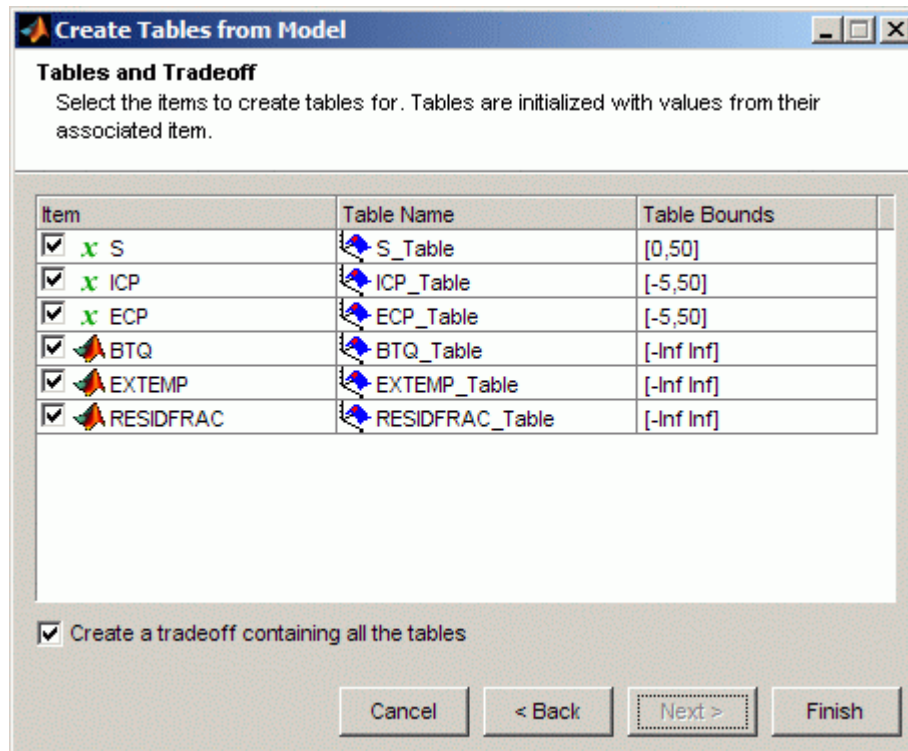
Create Tables from Model

Tables and Tradeoff

Select the items to create tables for. Tables are initialized with values from their associated item.

| Item | Table Name | Table Bounds |
|---|---|---|
| x S | S_Table | [0,50] |
| x ICP | ICP_Table | [-5,50] |
| x ECP | ECP_Table | [-5,50] |
| BTQ | BTQ_Table | [-Inf Inf] |
| EXTEMP | EXTEMP_Table | [-Inf Inf] |
| RESIDFRAC | RESIDFRAC_Table | [-Inf Inf] |

Create a tradeoff containing all the tables

Cancel | < Back | Next > | Finish